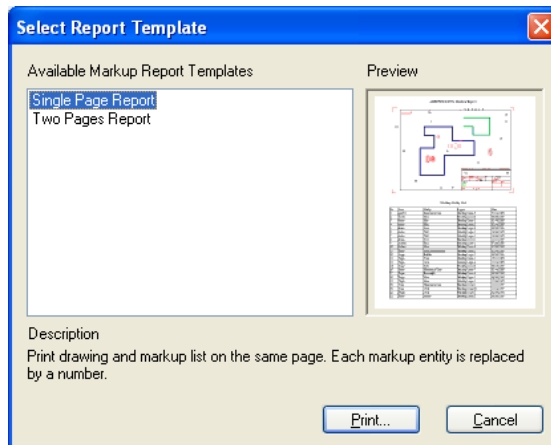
Select Report Template

Available Markup Report Templates

Single Page Report
Two Pages Report

Preview

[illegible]

Description

Print drawing and markup list on the same page. Each markup entity is replaced by a number.

Print...

Cancel